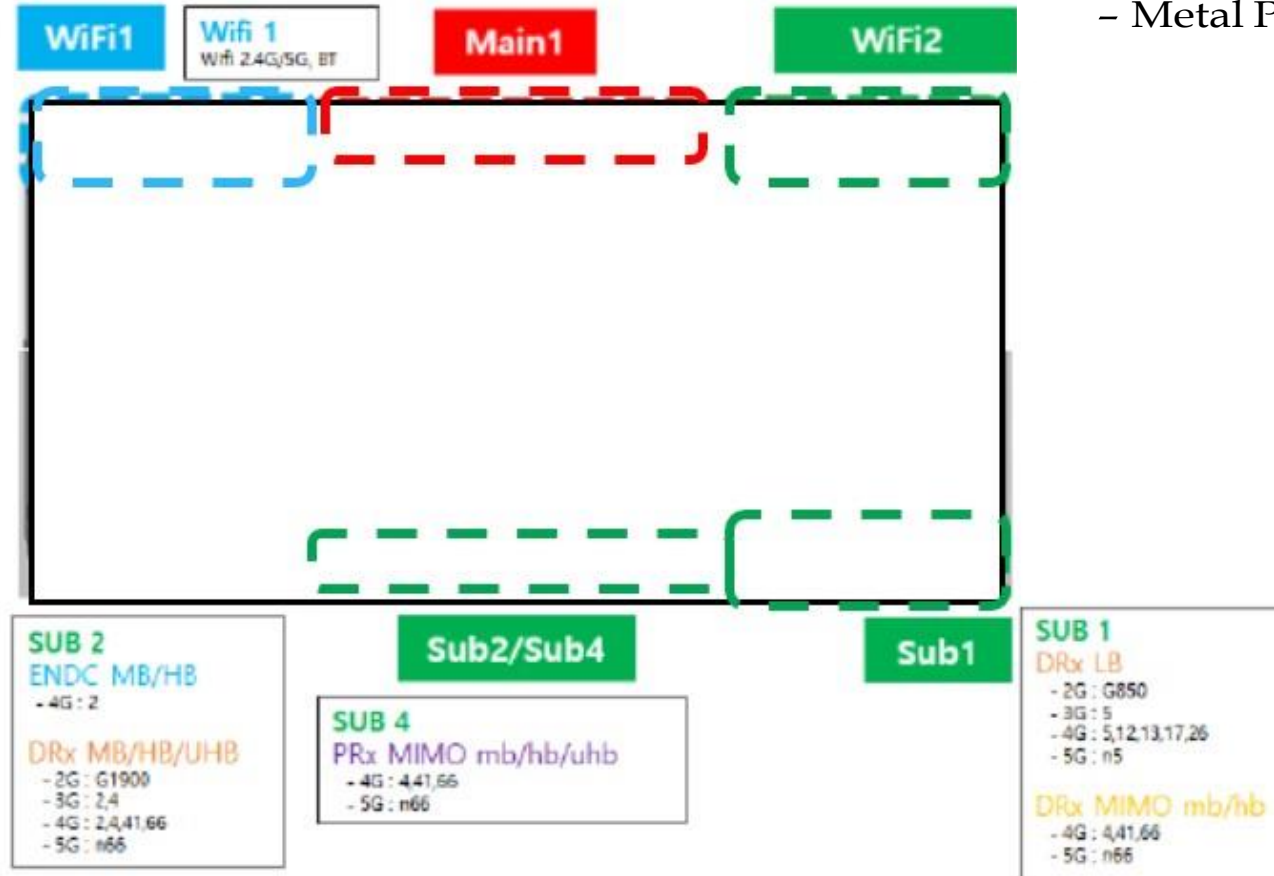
WiFi1

Wifi 1
Wifi 2.4G/5G, BT

Main1

WiFi2

– Metal P

SUB 2
ENDC MB/HB
- 4G : 2

DRx MB/HB/UHB
- 2G : G1900
- 3G : 2,4
- 4G : 2,4,41,66
- 5G : n66

Sub2/Sub4

SUB 4
PRx MIMO mb/hb/uhb
- 4G : 4,41,66
- 5G : n66

Sub1

SUB 1
DRx LB
- 2G : G850
- 3G : 5
- 4G : 5,12,13,17,26
- 5G : n5

DRx MIMO mb/hb
- 4G : 4,41,66
- 5G : n66